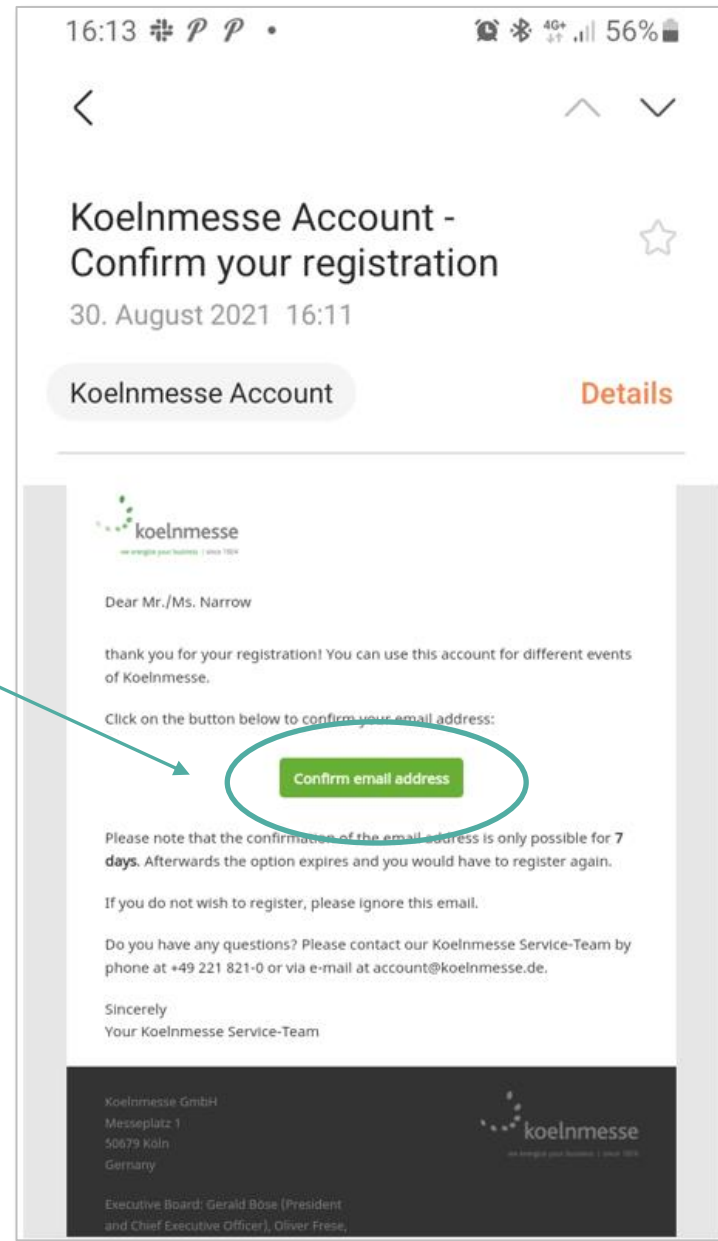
16:13 56%

Koelnmesse Account - Confirm your registration

30. August 2021 16:11

Koelnmesse Account

Details

koelnmesse
we energize your business | since 1924

Dear Mr./Ms. Narrow

thank you for your registration! You can use this account for different events of Koelnmesse.

Click on the button below to confirm your email address:

Confirm email address

Please note that the confirmation of the email address is only possible for **7 days**. Afterwards the option expires and you would have to register again.

If you do not wish to register, please ignore this email.

Do you have any questions? Please contact our Koelnmesse Service-Team by phone at +49 221 821-0 or via e-mail at account@koelnmesse.de.

Sincerely
Your Koelnmesse Service-Team

Koelnmesse GmbH
Messeplatz 1
50679 Köln
Germany

koelnmesse
we energize your business | since 1924

Executive Board: Gerald Böse (President and Chief Executive Officer), Oliver Frese,